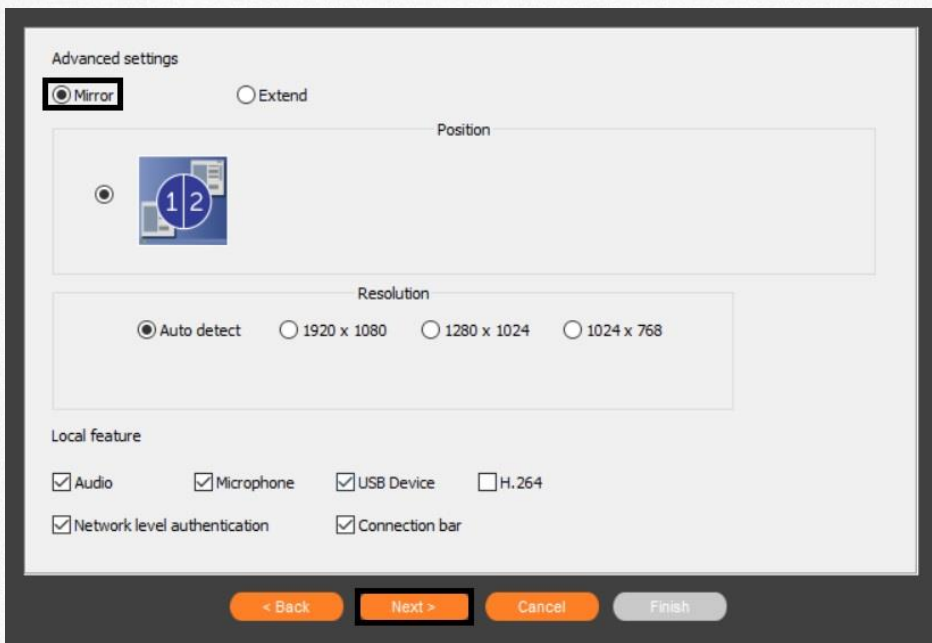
Advanced settings

Mirror

Extend

Position

1 2

Resolution

Auto detect

1920 x 1080

1280 x 1024

1024 x 768

Local feature

Audio

Microphone

USB Device

H.264

Network level authentication

Connection bar

< Back

Next >

Cancel

Finish